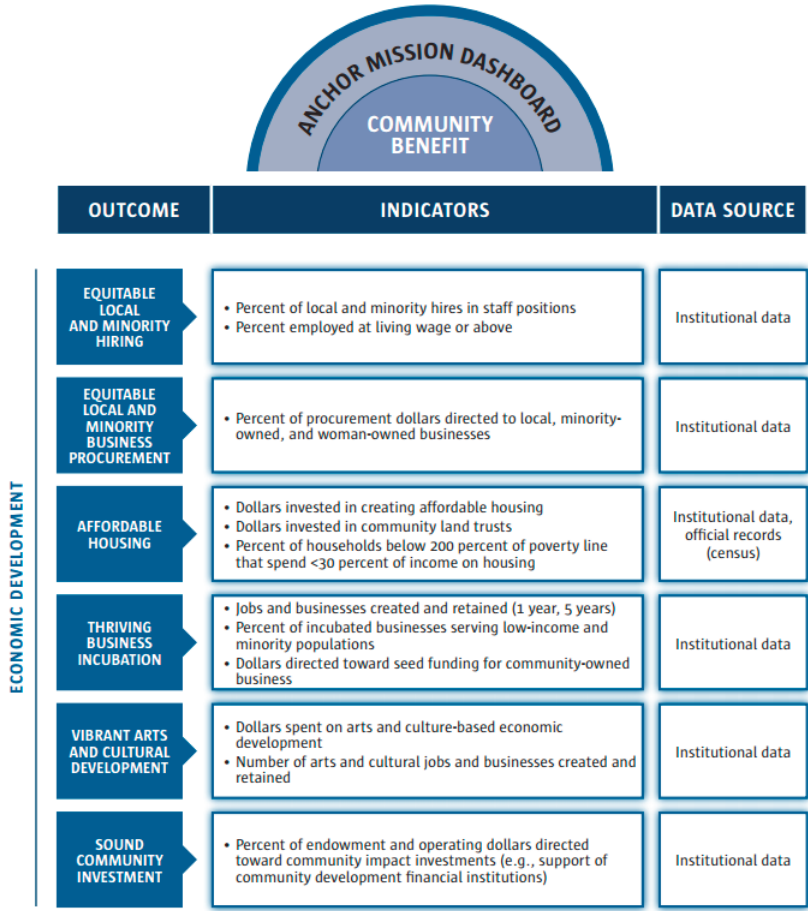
ANCHOR MISSION DASHBOARD

COMMUNITY BENEFIT

ECONOMIC DEVELOPMENT

| OUTCOME | INDICATORS | DATA SOURCE |
|---|---|---|
| EQUITABLE LOCAL AND MINORITY HIRING | • Percent of local and minority hires in staff positions<br>• Percent employed at living wage or above | Institutional data |
| EQUITABLE LOCAL AND MINORITY BUSINESS PROCUREMENT | • Percent of procurement dollars directed to local, minority-owned, and woman-owned businesses | Institutional data |
| AFFORDABLE HOUSING | • Dollars invested in creating affordable housing<br>• Dollars invested in community land trusts<br>• Percent of households below 200 percent of poverty line that spend <30 percent of income on housing | Institutional data, official records (census) |
| THRIVING BUSINESS INCUBATION | • Jobs and businesses created and retained (1 year, 5 years)<br>• Percent of incubated businesses serving low-income and minority populations<br>• Dollars directed toward seed funding for community-owned business | Institutional data |
| VIBRANT ARTS AND CULTURAL DEVELOPMENT | • Dollars spent on arts and culture-based economic development<br>• Number of arts and cultural jobs and businesses created and retained | Institutional data |
| SOUND COMMUNITY INVESTMENT | • Percent of endowment and operating dollars directed toward community impact investments (e.g., support of community development financial institutions) | Institutional data |